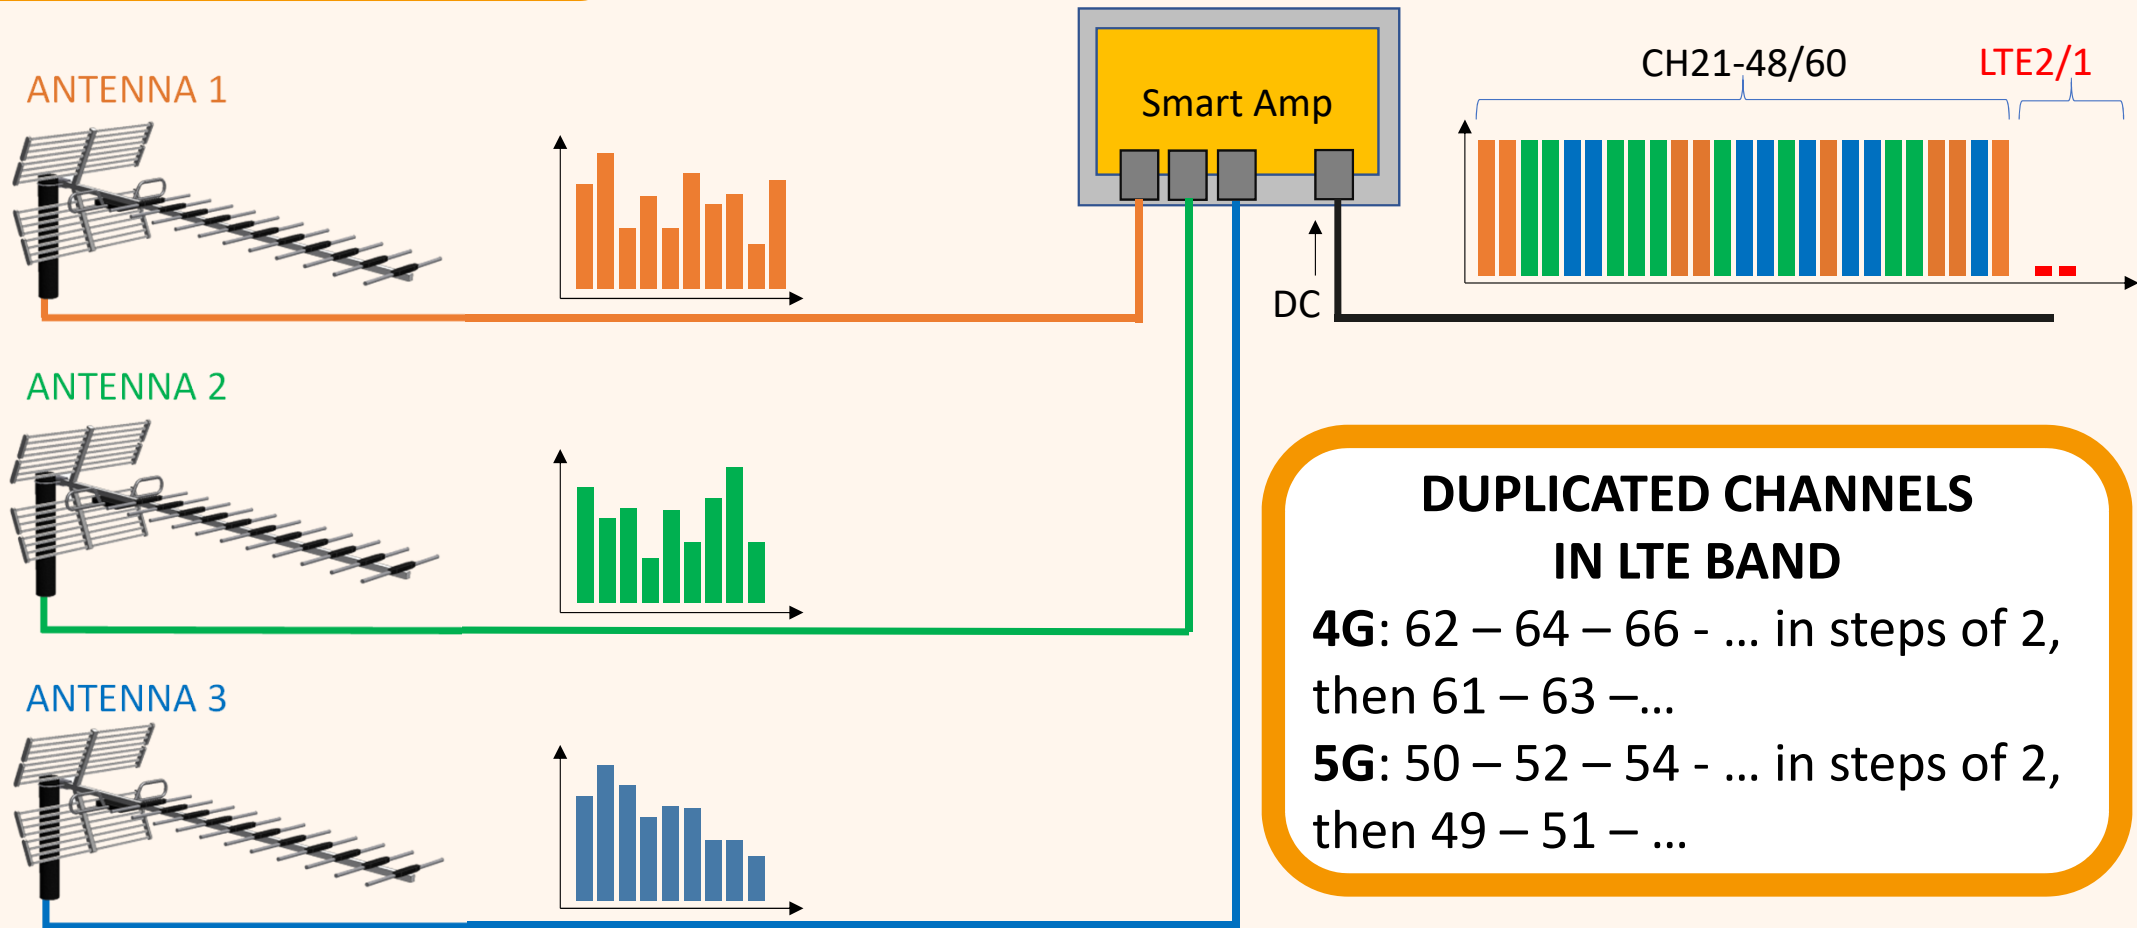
ANTENNA 1

Smart Amp

CH21-48/60

LTE2/1

DC

ANTENNA 2

ANTENNA 3

DUPLICATED CHANNELS IN LTE BAND

4G: 62 – 64 – 66 - … in steps of 2, then 61 – 63 –…

5G: 50 – 52 – 54 - … in steps of 2, then 49 – 51 – …